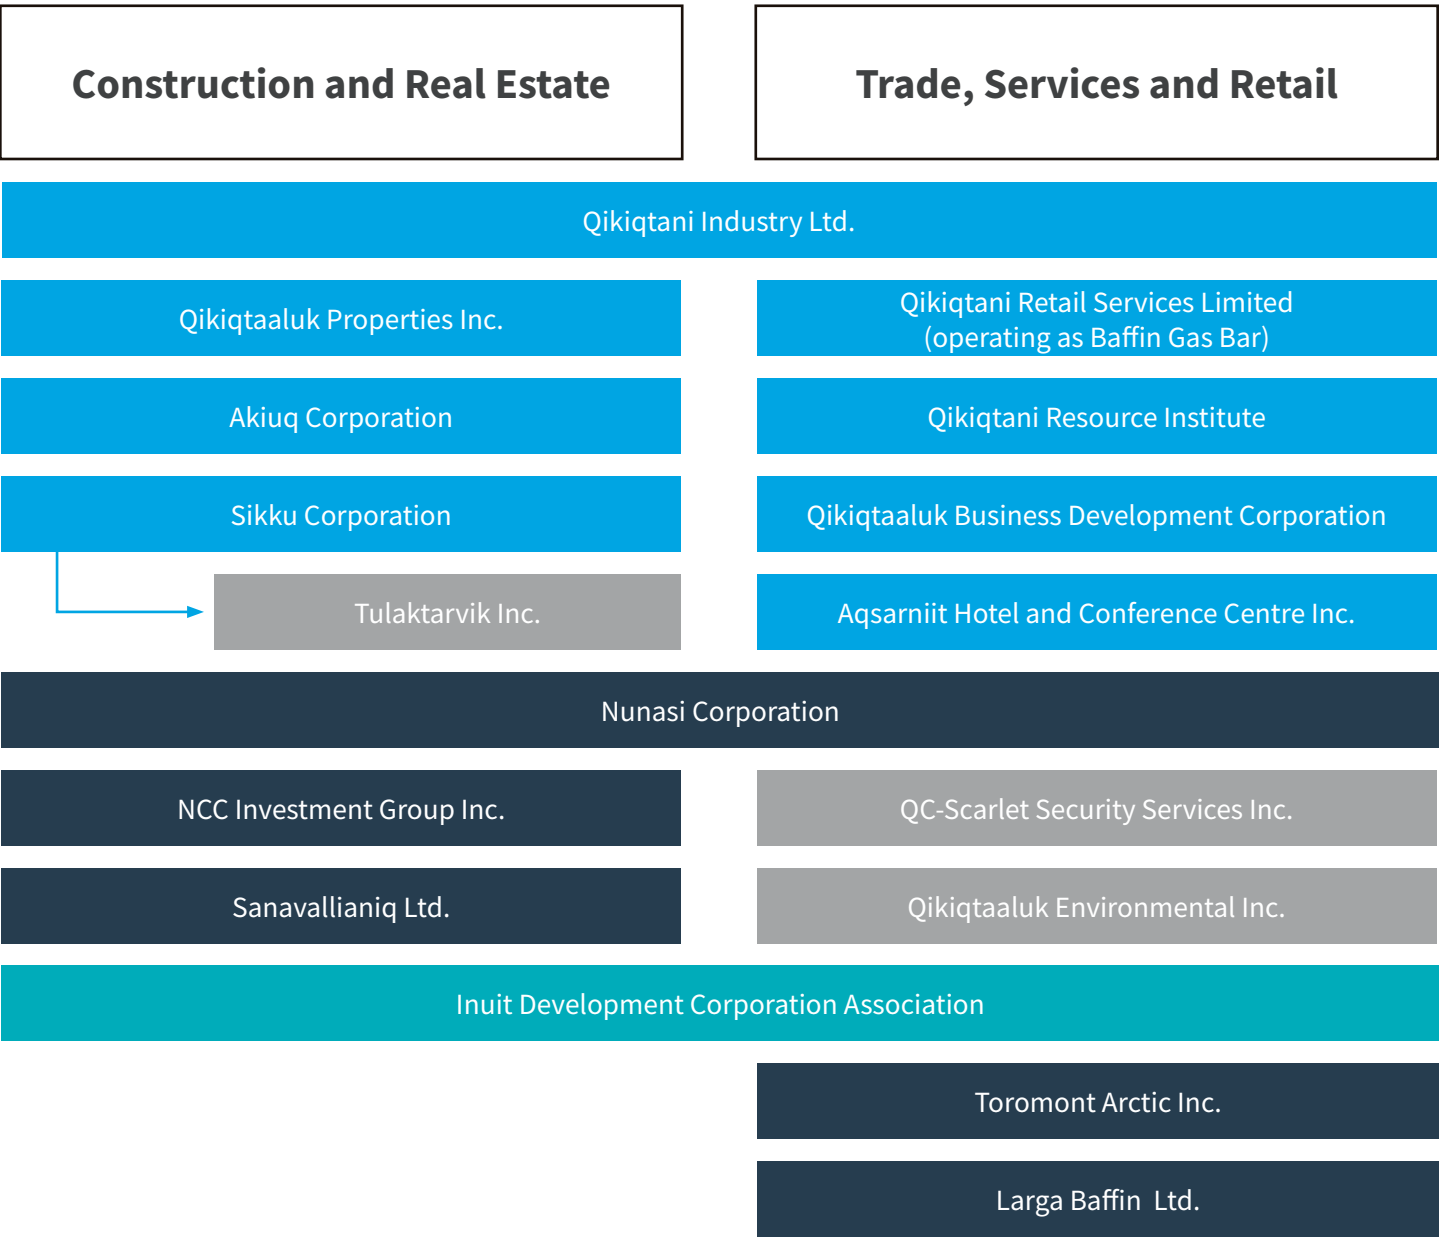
Construction and Real Estate

Trade, Services and Retail

Qikiqtani Industry Ltd.

Qikiqtaaluk Properties Inc.

Qikiqtani Retail Services Limited (operating as Baffin Gas Bar)

Akiuq Corporation

Qikiqtani Resource Institute

Sikku Corporation

Qikiqtaaluk Business Development Corporation

Tulaktarvik Inc.

Aqsarniit Hotel and Conference Centre Inc.

Nunasi Corporation

NCC Investment Group Inc.

QC-Scarlet Security Services Inc.

Sanavallianiq Ltd.

Qikiqtaaluk Environmental Inc.

Inuit Development Corporation Association

Toromont Arctic Inc.

Larga Baffin Ltd.